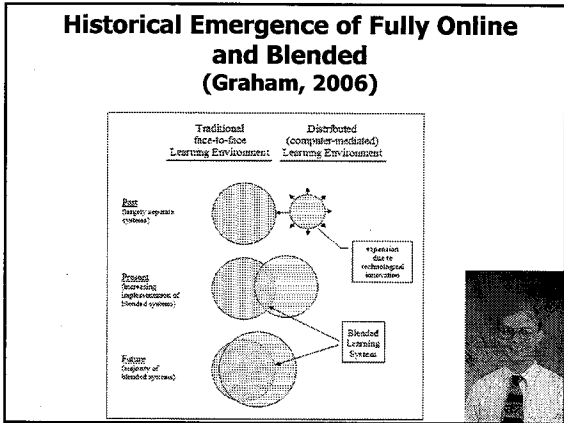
Historical Emergence of Fully Online and Blended
(Graham, 2006)

Traditional face-to-face Learning Environment

Distributed (computer-mediated) Learning Environment

Past
(largely separate systems)

expansion due to technological innovation

Present
(increasing implementation of blended systems)

Blended Learning Systems

Future
(majority of blended systems)